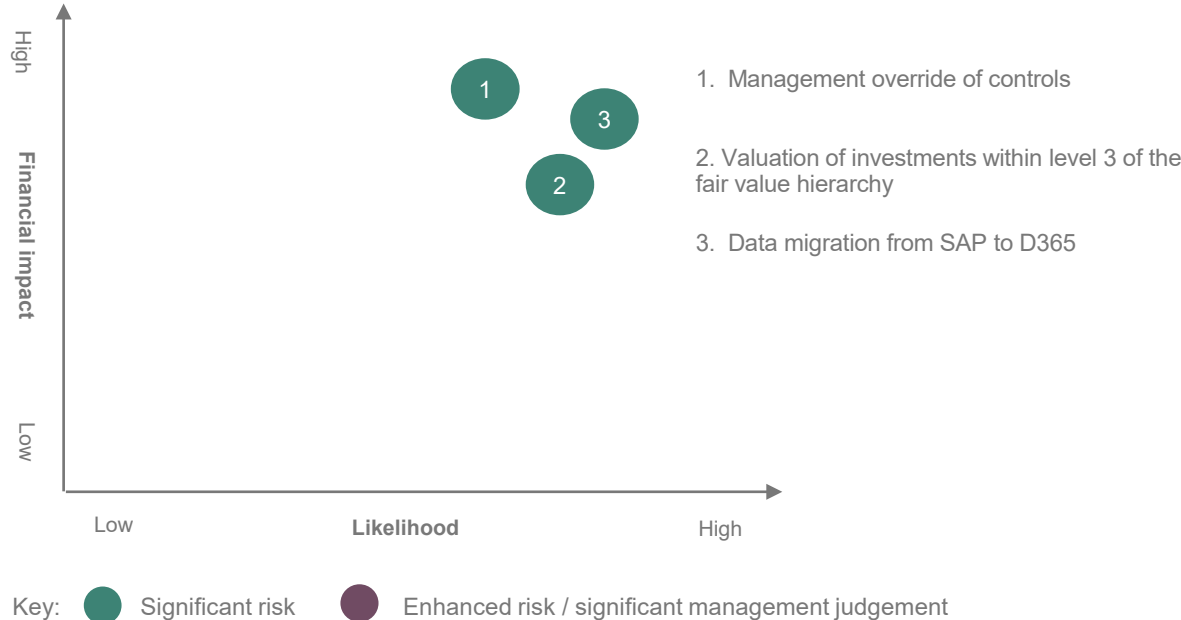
High

Financial impact

Low

1

3

2

1. Management override of controls

2. Valuation of investments within level 3 of the fair value hierarchy

3. Data migration from SAP to D365

Low

Likelihood

High

Key: Significant risk Enhanced risk / significant management judgement